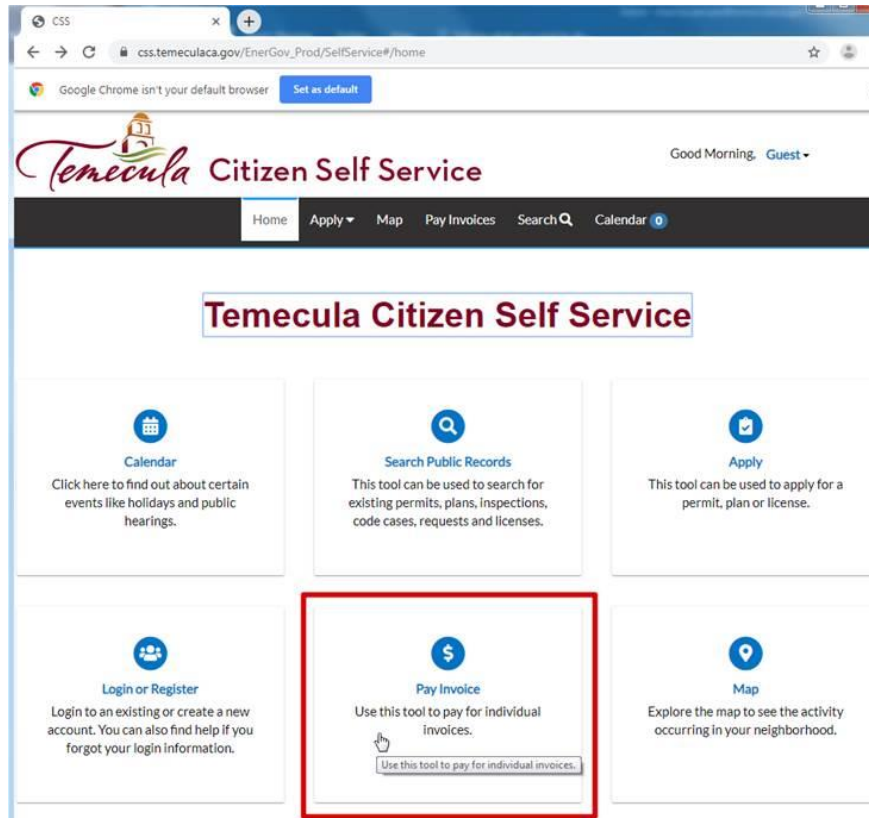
CSS

css.temeculaca.gov/EnerGov_Prod/SelfService#/home

Google Chrome isn't your default browser Set as default

Temecula Citizen Self Service

Good Morning, Guest

Home Apply Map Pay Invoices Search Calendar 0

Temecula Citizen Self Service

Calendar
Click here to find out about certain events like holidays and public hearings.

Search Public Records
This tool can be used to search for existing permits, plans, inspections, code cases, requests and licenses.

Apply
This tool can be used to apply for a permit, plan or license.

Login or Register
Login to an existing or create a new account. You can also find help if you forgot your login information.

Pay Invoice
Use this tool to pay for individual invoices.

Use this tool to pay for individual invoices.

Map
Explore the map to see the activity occurring in your neighborhood.